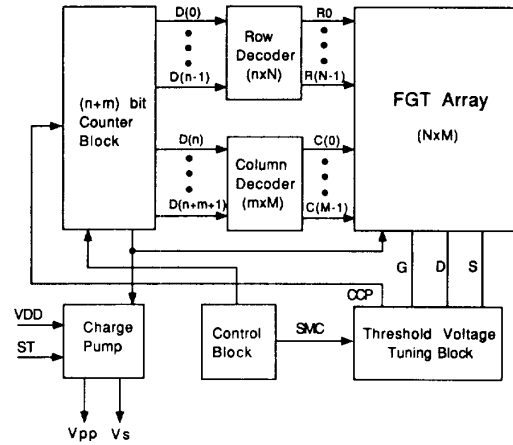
D(0)
D(n-1)
Row Decoder (nxN)
R0
R(N-1)
(n+m) bit Counter Block
FGT Array
(NxM)
D(n)
D(n+m+1)
Column Decoder (mxM)
C(0)
C(M-1)
G
D
S
CCP
VDD
ST
Charge Pump
Control Block
SMC
Threshold Voltage Tuning Block
Vpp
Vs